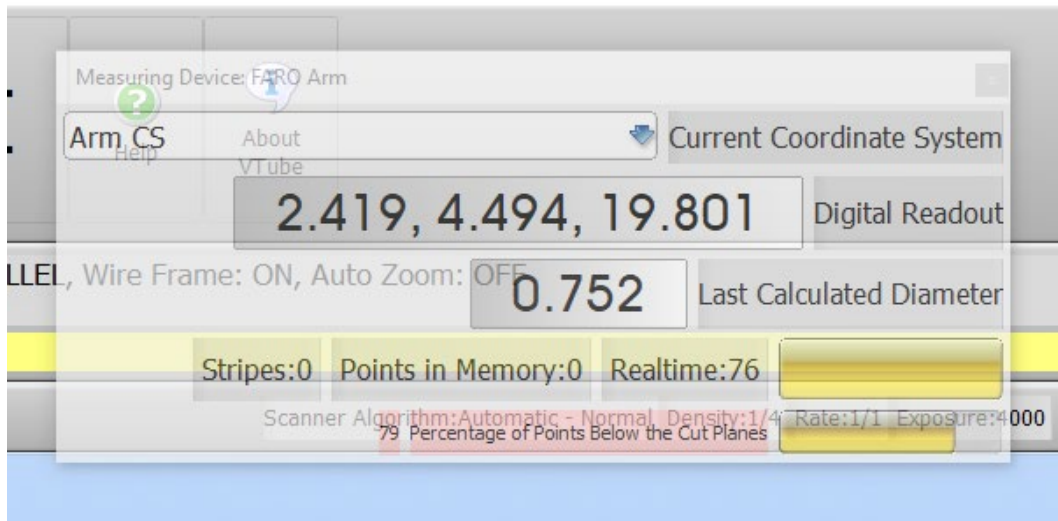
Measuring Device: FARO Arm

Help

About VTube

Arm CS

Current Coordinate System

2.419, 4.494, 19.801

Digital Readout

LLEL, Wire Frame: ON, Auto Zoom: OFF

0.752

Last Calculated Diameter

Stripes:0

Points in Memory:0

Realtime:76

Scanner Algorithm:Automatic - Normal, Density:1/4, Rate:1/1, Exposure:4000

79 Percentage of Points Below the Cut Planes